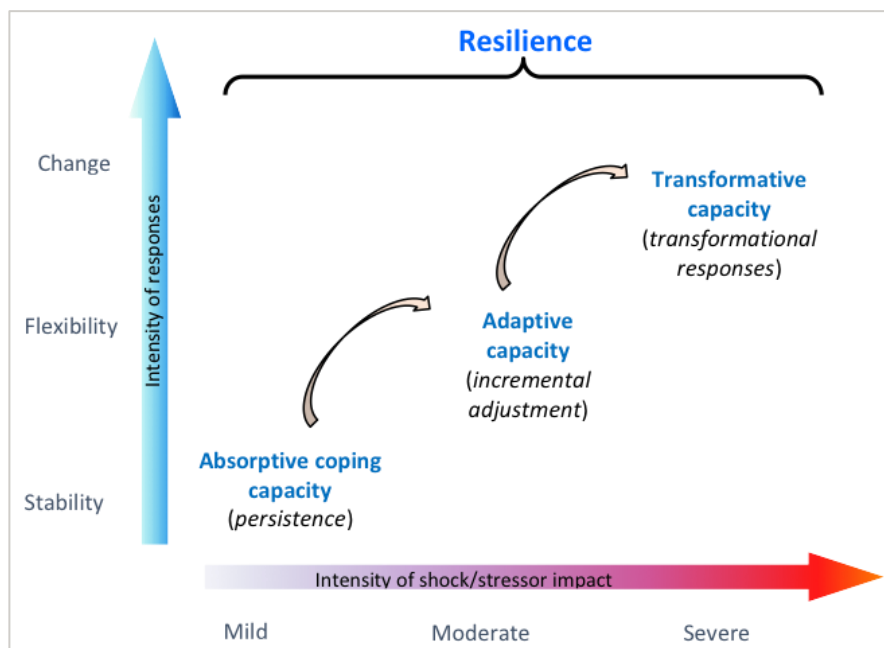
Resilience

Change

Flexibility

Stability

Intensity of responses

Transformative capacity
(transformational responses)

Adaptive capacity
(incremental adjustment)

Absorptive coping capacity
(persistence)

Intensity of shock/stressor impact

Mild

Moderate

Severe